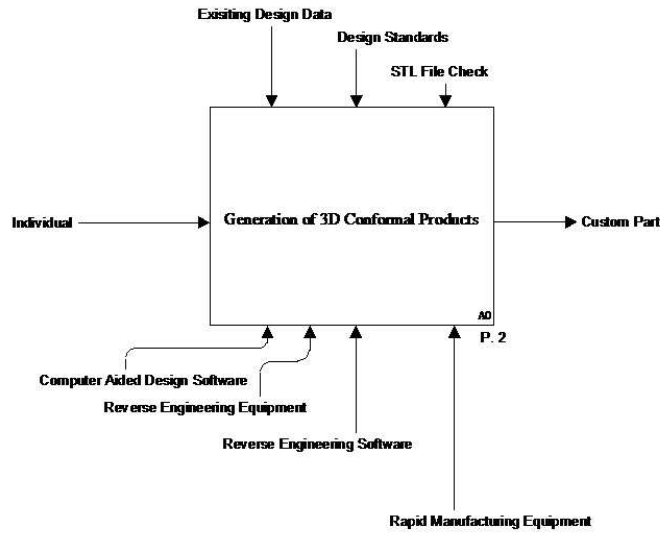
Exisiting Design Data

Design Standards

STL File Check

Individual

Generation of 3D Conformal Products

Custom Part

A0

P. 2

Computer Aided Design Software

Reverse Engineering Equipment

Reverse Engineering Software

Rapid Manufacturing Equipment